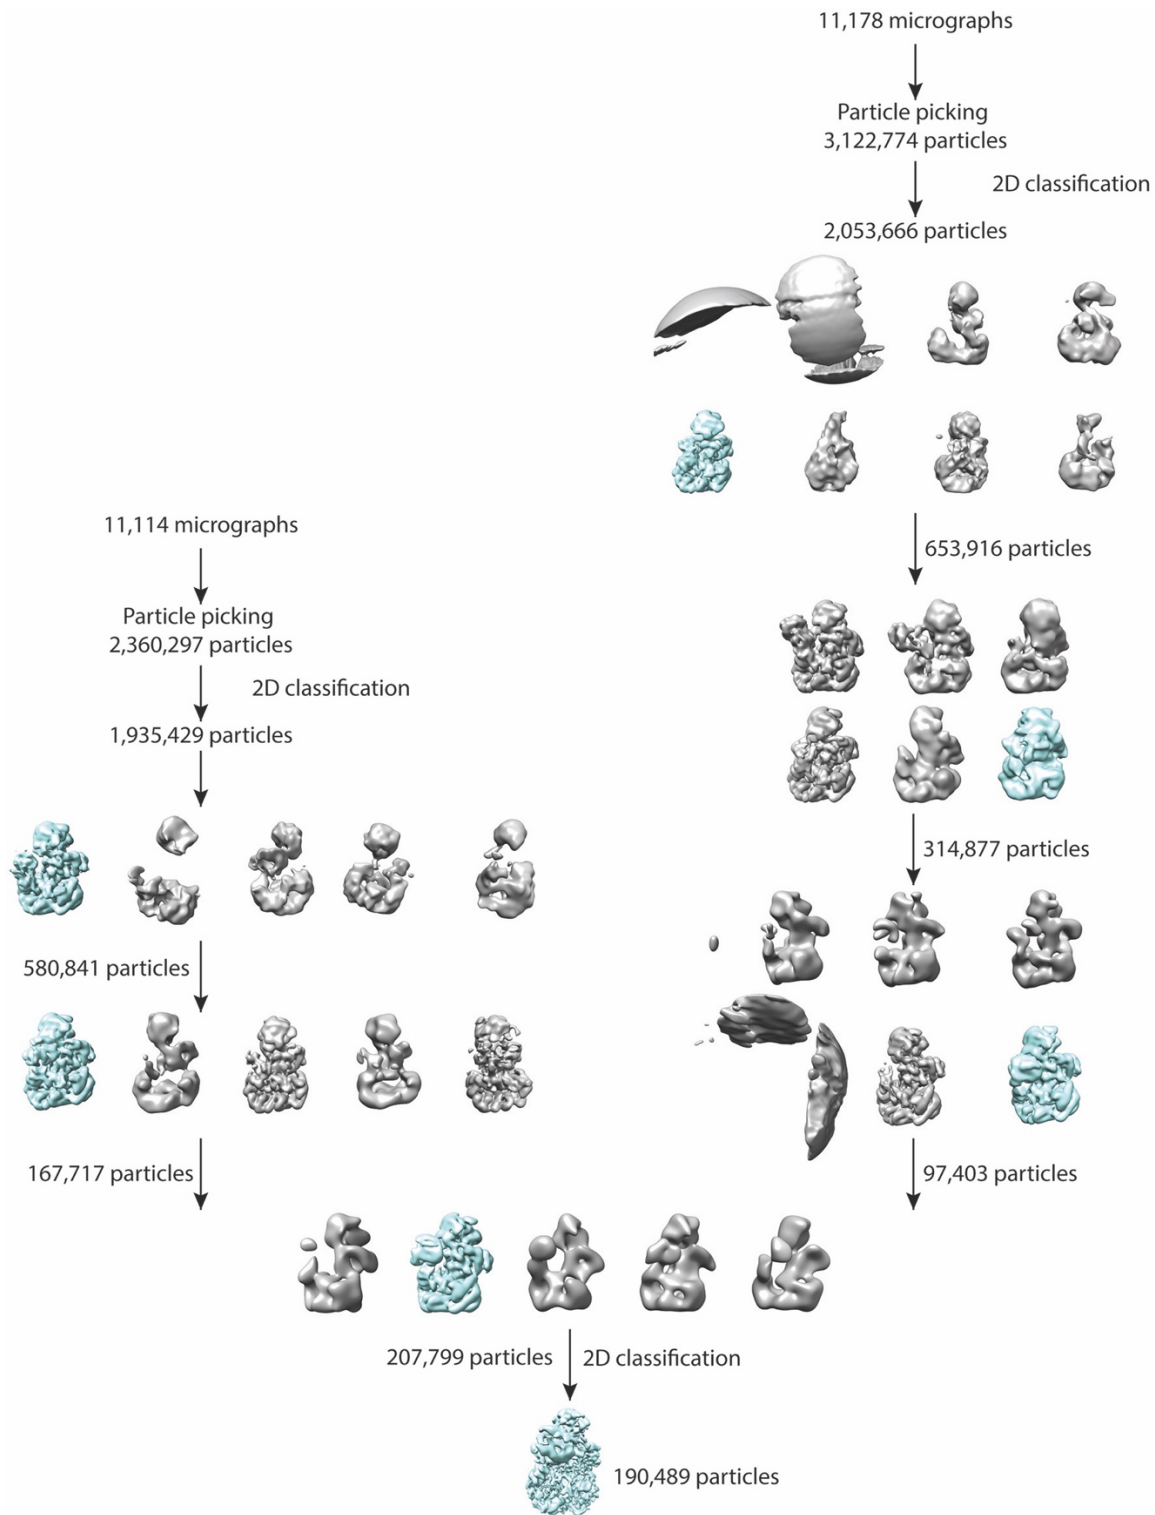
11,178 micrographs

Particle picking
3,122,774 particles

2D classification

2,053,666 particles

11,114 micrographs

653,916 particles

Particle picking
2,360,297 particles

2D classification

1,935,429 particles

314,877 particles

580,841 particles

167,717 particles

97,403 particles

207,799 particles

2D classification

190,489 particles